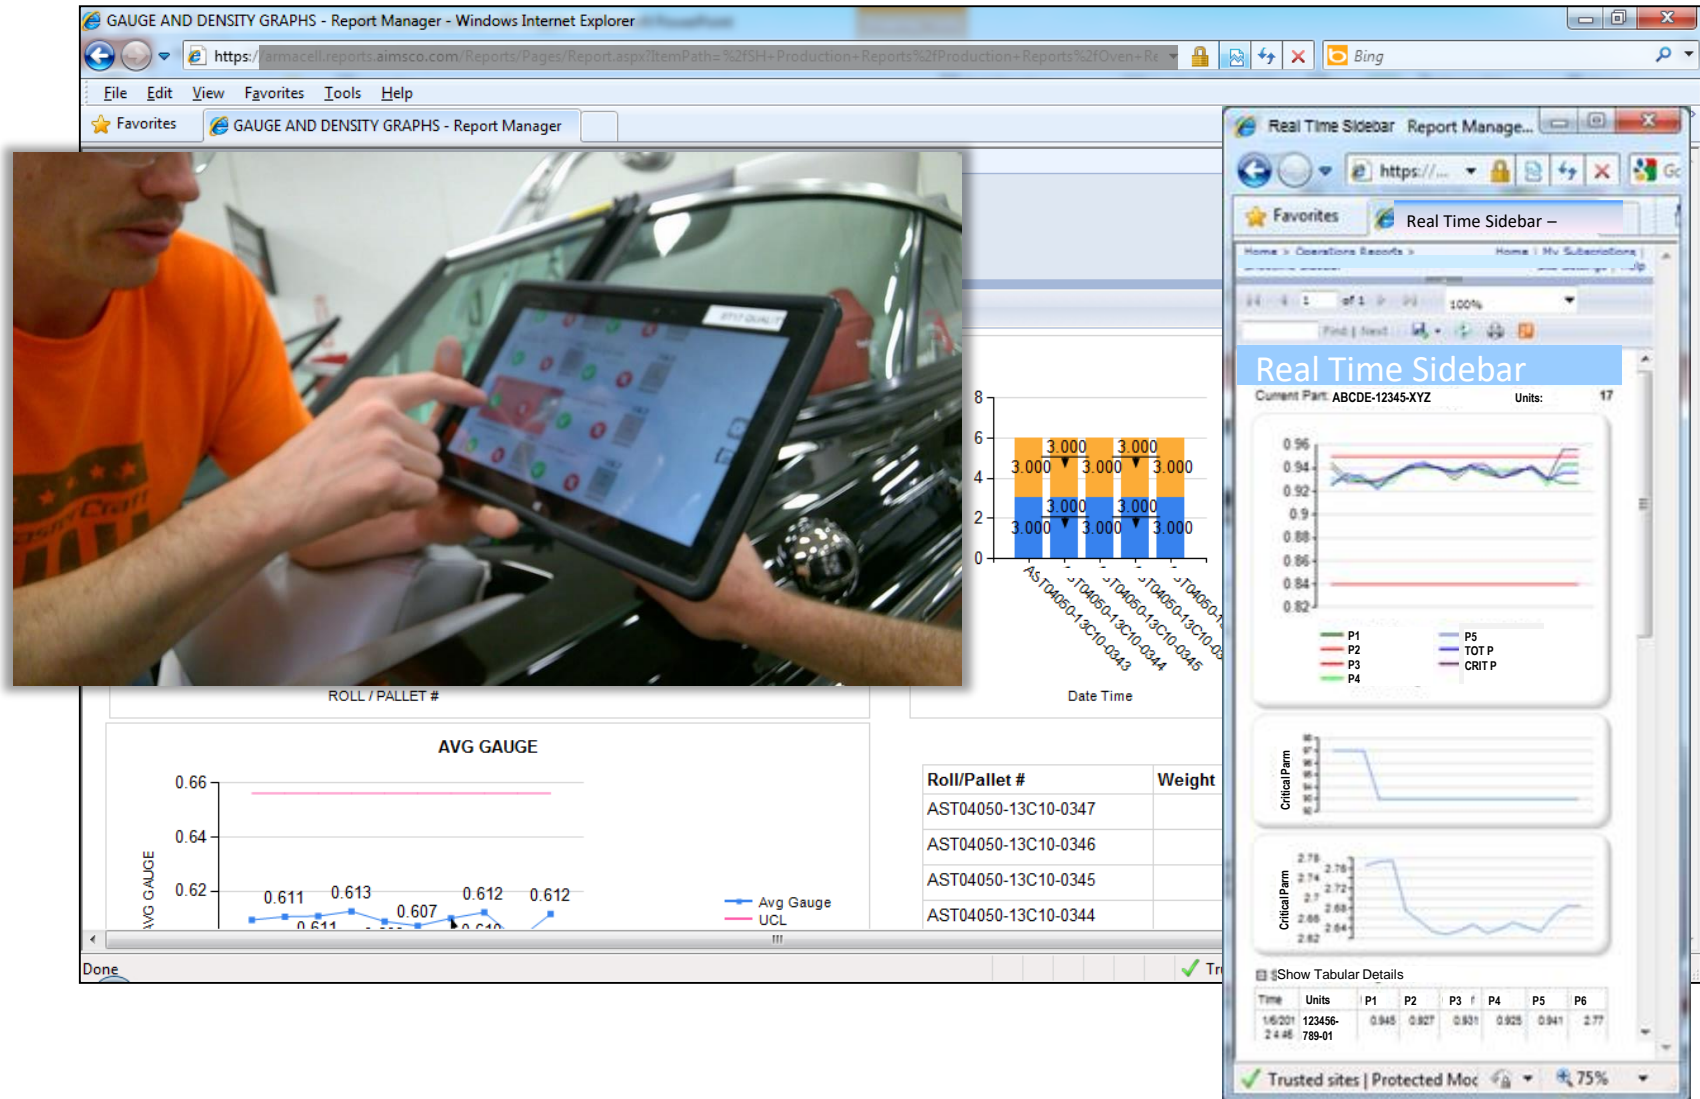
GAUGE AND DENSITY GRAPHS - Report Manager - Windows Internet Explorer

https://armacell.reports.aimsco.com/Reports/Pages/Report.aspx?ItemPath=%2fSH+Production+Reports%2fProduction+Reports%2fOven+Re

Bing

File Edit View Favorites Tools Help

Favorites

GAUGE AND DENSITY GRAPHS - Report Manager

8
6
4
2
0

3.000 3.000
3.000 3.000 3.000
3.000 3.000
3.000 3.000 3.000

AST04050-13C10-0343
AST04050-13C10-0344
AST04050-13C10-0345
AST04050-13C10-03

Date Time

ROLL / PALLET #

AVG GAUGE

0.66
0.64
0.62

AVG GAUGE

0.611 0.613 0.607 0.612 0.612
0.611 0.610

Avg Gauge
UCL

| Roll/Pallet # | Weight |
|---|---|
| AST04050-13C10-0347 | |
| AST04050-13C10-0346 | |
| AST04050-13C10-0345 | |
| AST04050-13C10-0344 | |

Done

Real Time Sidebar Report Manage...

https://...

Favorites

Real Time Sidebar –

of 1

100%

Find | Next

Real Time Sidebar

Current Part: ABCDE-12345-XYZ Units: 17

0.96
0.94
0.92
0.9
0.88
0.86
0.84
0.82

P1
P2
P3
P4
P5
TOT P
CRIT P

CriticalParm

CriticalParm

2.78
2.76
2.74
2.72
2.7
2.68
2.66
2.64
2.62

Show Tabular Details

| Time | Units | P1 | P2 | P3 | P4 | P5 | P6 |
|---|---|---|---|---|---|---|---|
| 1/6/201 2 4:46 | 123456-789-01 | 0.945 | 0.927 | 0.931 | 0.925 | 0.941 | 2.77 |

Trusted sites | Protected Moc

75%